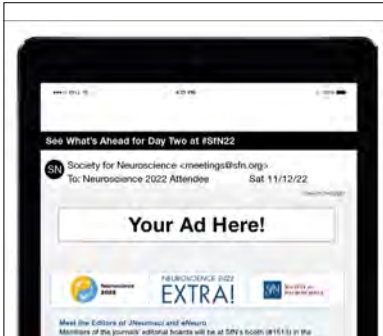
See What's Ahead for Day Two at #SfN22

SN

Society for Neuroscience <meetings@sfn.org>
To: Neuroscience 2022 Attendee Sat 11/12/22

Your Ad Here!

Neuroscience 2022

NEUROSCIENCE 2022
EXTRA!

SN SOCIETY for NEUROSCIENCE

Meet the Editors of JNeurosci and eNeuro
Members of the journals' editorial boards will be at SfN's booth (#1513) in the